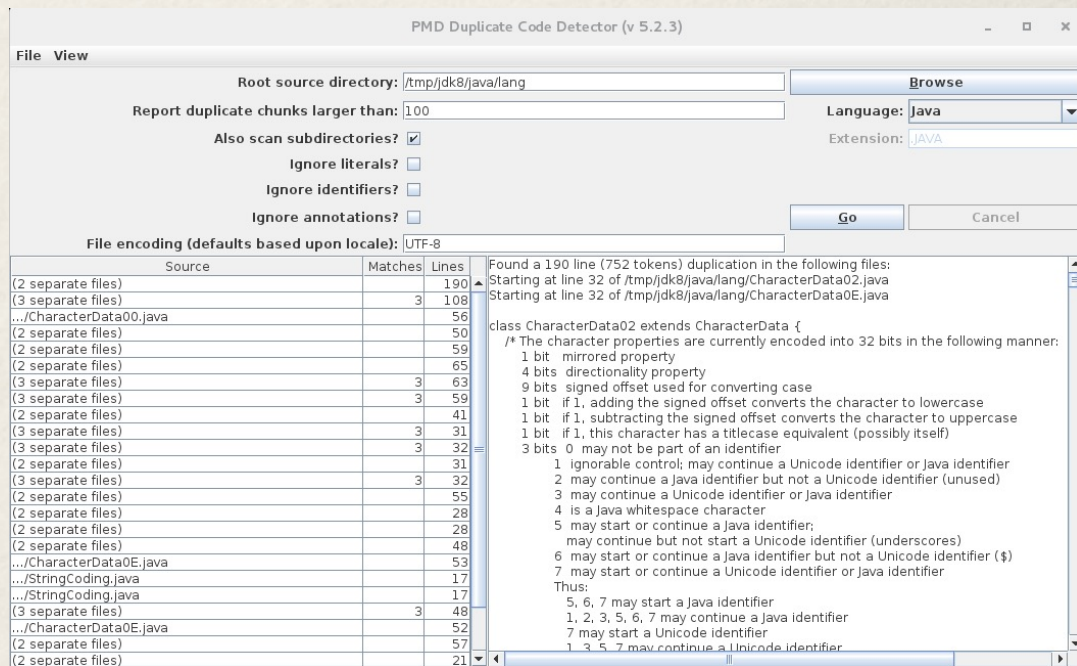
PMD Duplicate Code Detector (v 5.2.3)

File View

Root source directory: /tmp/jdk8/java/lang

Browse

Report duplicate chunks larger than: 100

Language: Java

Also scan subdirectories? ☑

Extension: .JAVA

Ignore literals? ☐

Ignore identifiers? ☐

Ignore annotations? ☐

Go

Cancel

File encoding (defaults based upon locale): UTF-8

| Source | Matches | Lines |
|---|---|---|
| (2 separate files) | | 190 |
| (3 separate files) | 3 | 108 |
| .../CharacterData00.java | | 56 |
| (2 separate files) | | 50 |
| (2 separate files) | | 59 |
| (2 separate files) | | 65 |
| (3 separate files) | 3 | 63 |
| (3 separate files) | 3 | 59 |
| (2 separate files) | | 41 |
| (3 separate files) | 3 | 31 |
| (3 separate files) | 3 | 32 |
| (2 separate files) | | 31 |
| (3 separate files) | 3 | 32 |
| (2 separate files) | | 55 |
| (2 separate files) | | 28 |
| (2 separate files) | | 28 |
| (2 separate files) | | 48 |
| .../CharacterData0E.java | | 53 |
| .../StringCoding.java | | 17 |
| .../StringCoding.java | | 17 |
| (3 separate files) | 3 | 48 |
| .../CharacterData0E.java | | 52 |
| (2 separate files) | | 57 |
| (2 separate files) | | 21 |

Found a 190 line (752 tokens) duplication in the following files:
Starting at line 32 of /tmp/jdk8/java/lang/CharacterData02.java
Starting at line 32 of /tmp/jdk8/java/lang/CharacterData0E.java

class CharacterData02 extends CharacterData {
/* The character properties are currently encoded into 32 bits in the following manner:
1 bit mirrored property
4 bits directionality property
9 bits signed offset used for converting case
1 bit if 1, adding the signed offset converts the character to lowercase
1 bit if 1, subtracting the signed offset converts the character to uppercase
1 bit if 1, this character has a titlecase equivalent (possibly itself)
3 bits 0 may not be part of an identifier
1 ignorable control; may continue a Unicode identifier or Java identifier
2 may continue a Java identifier but not a Unicode identifier (unused)
3 may continue a Unicode identifier or Java identifier
4 is a Java whitespace character
5 may start or continue a Java identifier;
may continue but not start a Unicode identifier (underscores)
6 may start or continue a Java identifier but not a Unicode identifier ($)
7 may start or continue a Unicode identifier or Java identifier
Thus:
5, 6, 7 may start a Java identifier
1, 2, 3, 5, 6, 7 may continue a Java identifier
7 may start a Unicode identifier
1, 3, 5, 7 may continue a Unicode identifier